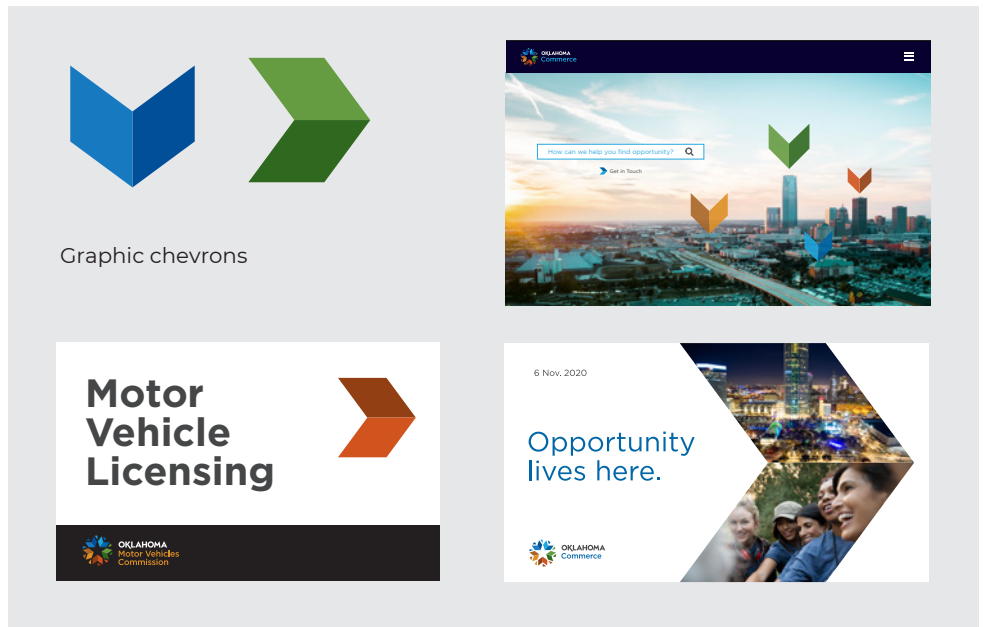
Graphic chevrons

OKLAHOMA Commerce

How can we help you find opportunity?

Get in Touch

Motor Vehicle Licensing

OKLAHOMA Motor Vehicles Commission

6 Nov. 2020

Opportunity lives here.

OKLAHOMA Commerce